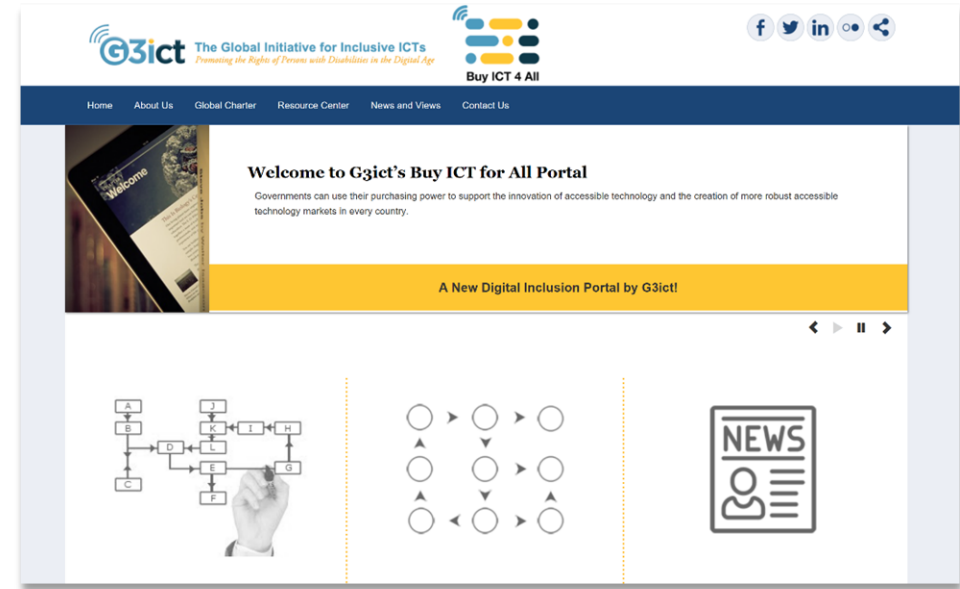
G3ict The Global Initiative for Inclusive ICTs
Promoting the Rights of Persons with Disabilities in the Digital Age

Buy ICT 4 All

Home About Us Global Charter Resource Center News and Views Contact Us

Welcome

Welcome to G3ict's Buy ICT for All Portal

Governments can use their purchasing power to support the innovation of accessible technology and the creation of more robust accessible technology markets in every country.

A New Digital Inclusion Portal by G3ict!

A B C D E F G H I J K L

NEWS